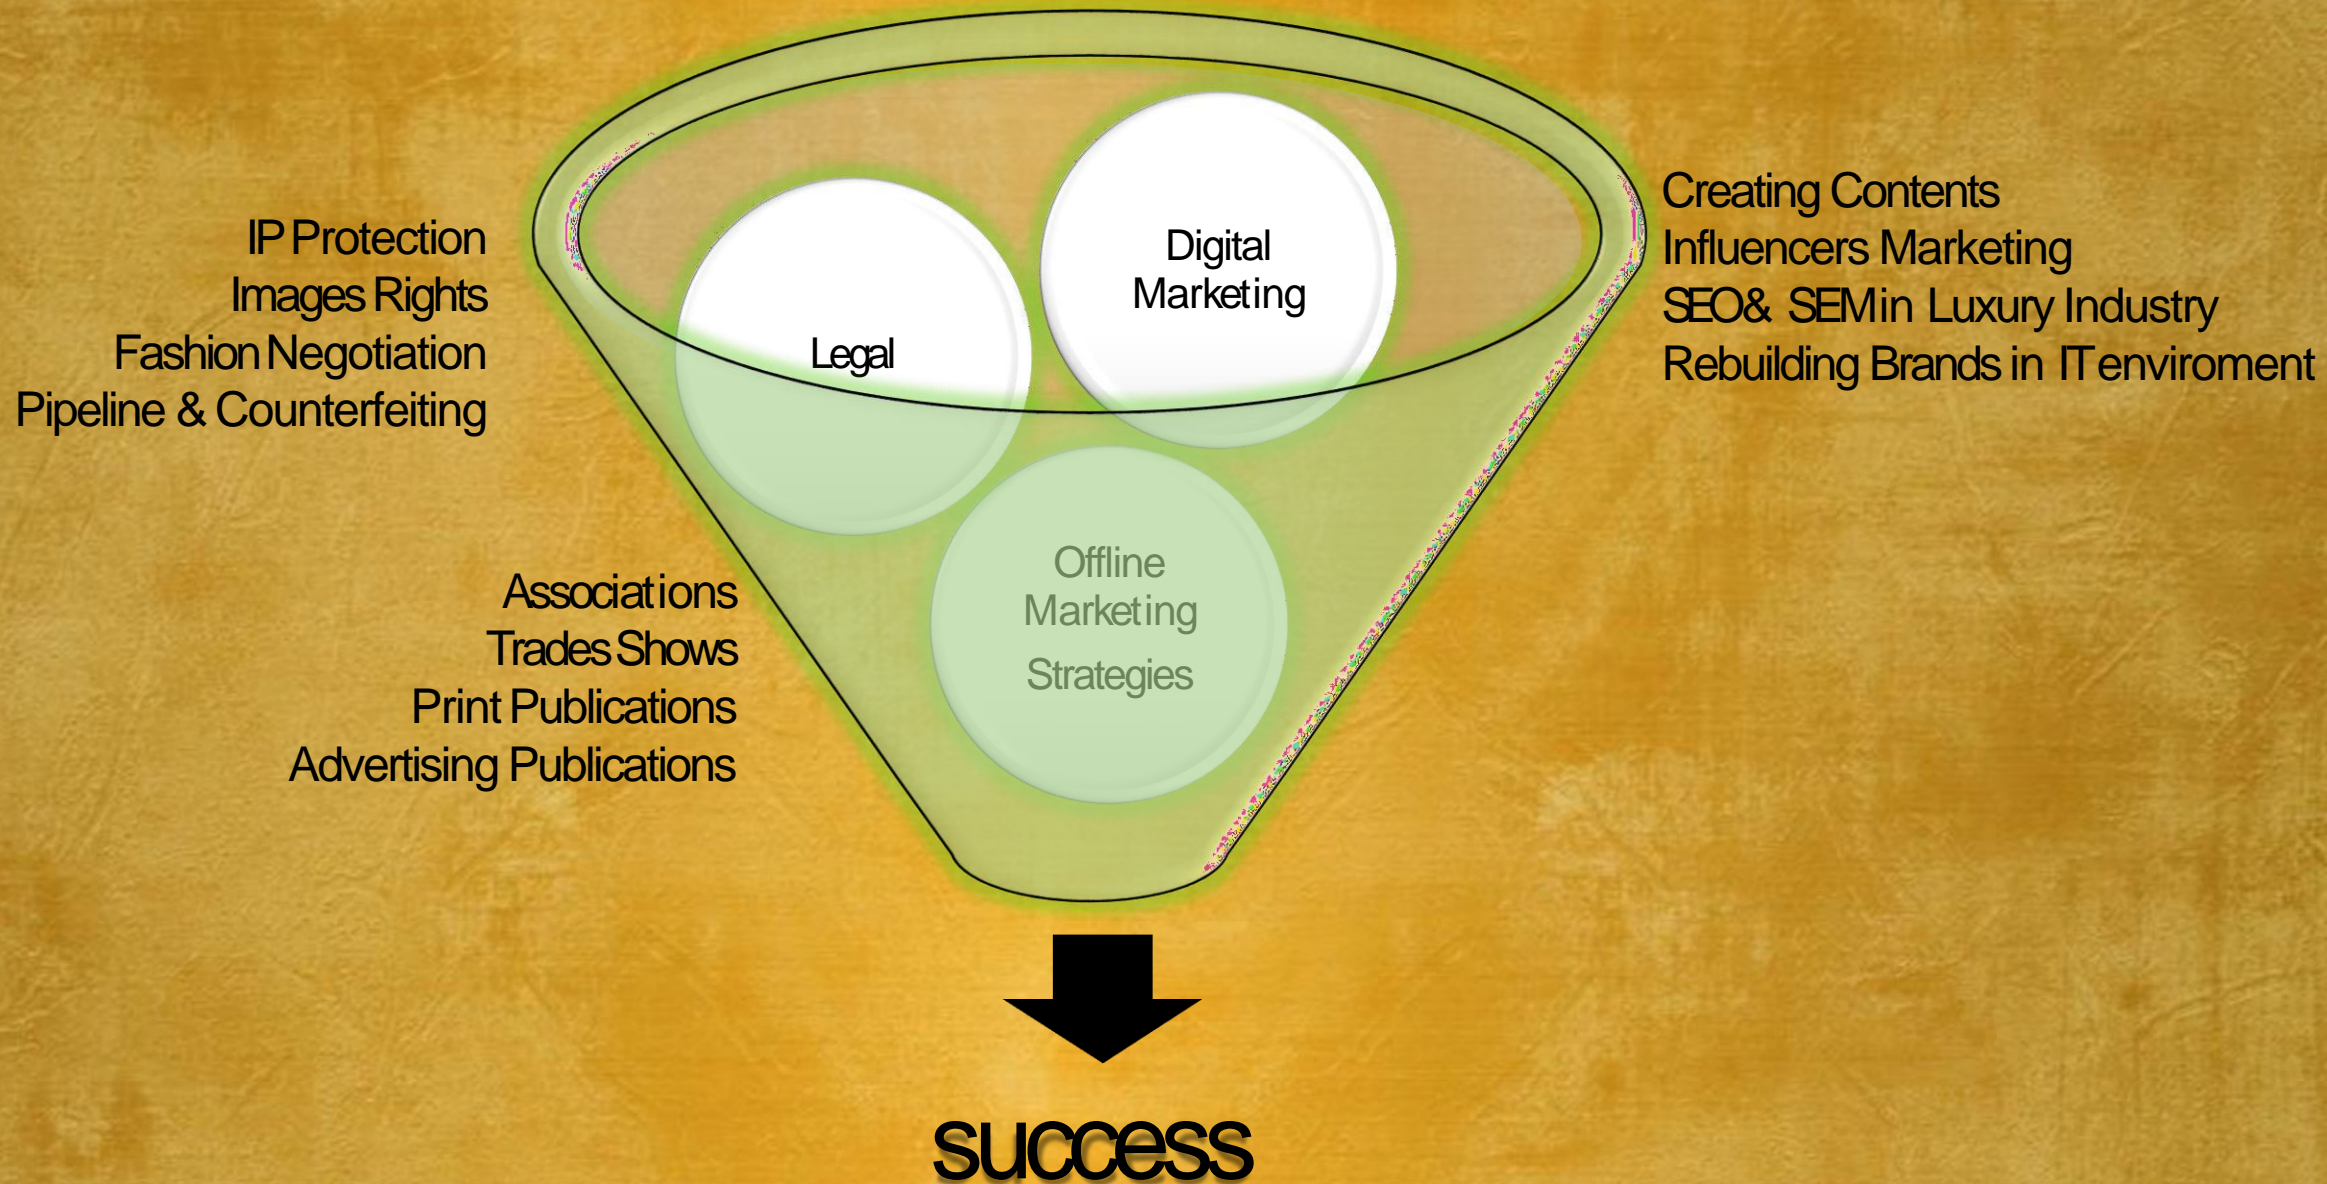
IP Protection
Images Rights
Fashion Negotiation
Pipeline & Counterfeiting

Legal

Digital Marketing

Creating Contents
Influencers Marketing
SEO& SEM in Luxury Industry
Rebuilding Brands in IT enviroment

Associations
Trades Shows
Print Publications
Advertising Publications

Offline Marketing Strategies

success